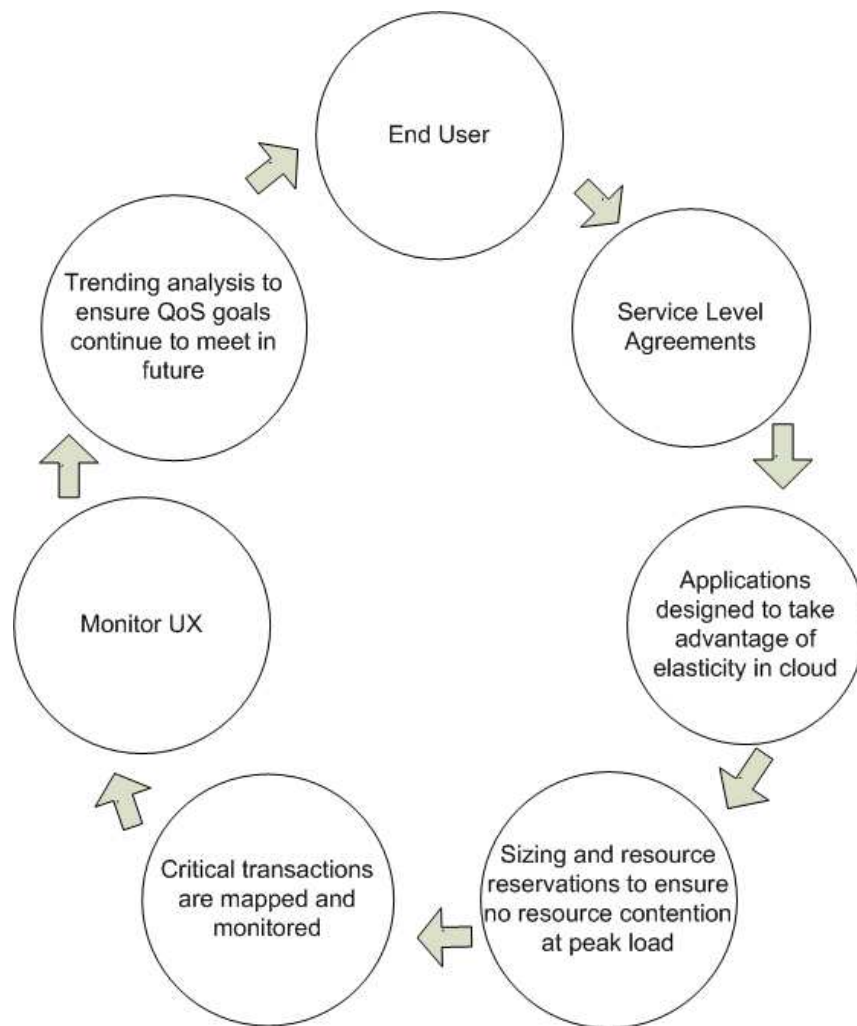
End User

Service Level Agreements

Applications designed to take advantage of elasticity in cloud

Sizing and resource reservations to ensure no resource contention at peak load

Critical transactions are mapped and monitored

Monitor UX

Trending analysis to ensure QoS goals continue to meet in future